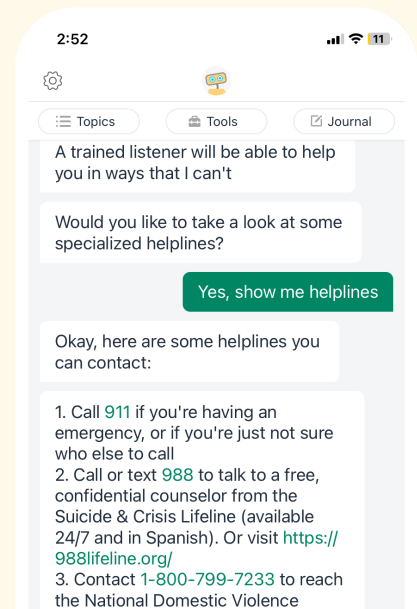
2:52

11

Topics
Tools
Journal

A trained listener will be able to help you in ways that I can't

Would you like to take a look at some specialized helplines?

Yes, show me helplines

Okay, here are some helplines you can contact:

1. Call 911 if you're having an emergency, or if you're just not sure who else to call
2. Call or text 988 to talk to a free, confidential counselor from the Suicide & Crisis Lifeline (available 24/7 and in Spanish). Or visit https://988lifeline.org/
3. Contact 1-800-799-7233 to reach the National Domestic Violence